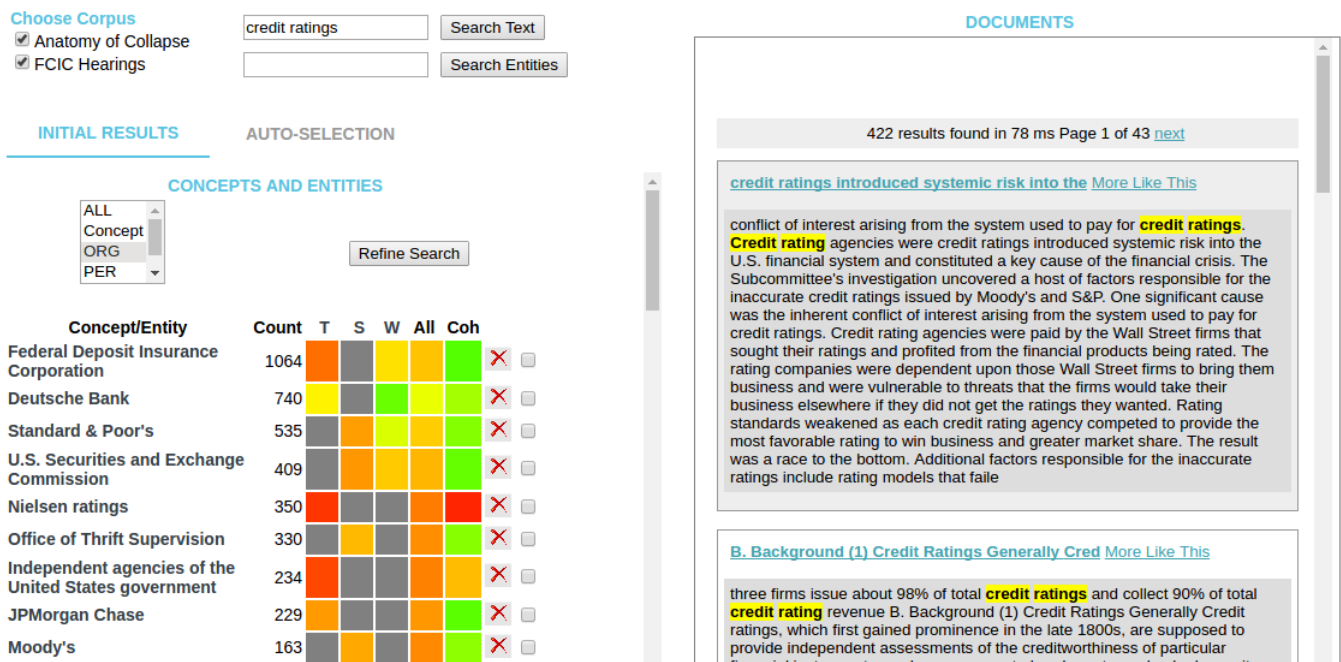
Choose Corpus
Anatomy of Collapse
FCIC Hearings

credit ratings
Search Text
Search Entities

INITIAL RESULTS
AUTO-SELECTION

CONCEPTS AND ENTITIES

ALL
Concept
ORG
PER

Refine Search

| Concept/Entity | Count | T | S | W | All | Coh |
|---|---|---|---|---|---|---|
| Federal Deposit Insurance Corporation | 1064 | | | | | |
| Deutsche Bank | 740 | | | | | |
| Standard & Poor's | 535 | | | | | |
| U.S. Securities and Exchange Commission | 409 | | | | | |
| Nielsen ratings | 350 | | | | | |
| Office of Thrift Supervision | 330 | | | | | |
| Independent agencies of the United States government | 234 | | | | | |
| JPMorgan Chase | 229 | | | | | |
| Moody's | 163 | | | | | |

DOCUMENTS

422 results found in 78 ms Page 1 of 43 next

credit ratings introduced systemic risk into the More Like This

conflict of interest arising from the system used to pay for credit ratings. Credit rating agencies were credit ratings introduced systemic risk into the U.S. financial system and constituted a key cause of the financial crisis. The Subcommittee's investigation uncovered a host of factors responsible for the inaccurate credit ratings issued by Moody's and S&P. One significant cause was the inherent conflict of interest arising from the system used to pay for credit ratings. Credit rating agencies were paid by the Wall Street firms that sought their ratings and profited from the financial products being rated. The rating companies were dependent upon those Wall Street firms to bring them business and were vulnerable to threats that the firms would take their business elsewhere if they did not get the ratings they wanted. Rating standards weakened as each credit rating agency competed to provide the most favorable rating to win business and greater market share. The result was a race to the bottom. Additional factors responsible for the inaccurate ratings include rating models that faile

B. Background (1) Credit Ratings Generally Cred More Like This

three firms issue about 98% of total credit ratings and collect 90% of total credit rating revenue B. Background (1) Credit Ratings Generally Credit ratings, which first gained prominence in the late 1800s, are supposed to provide independent assessments of the creditworthiness of particular